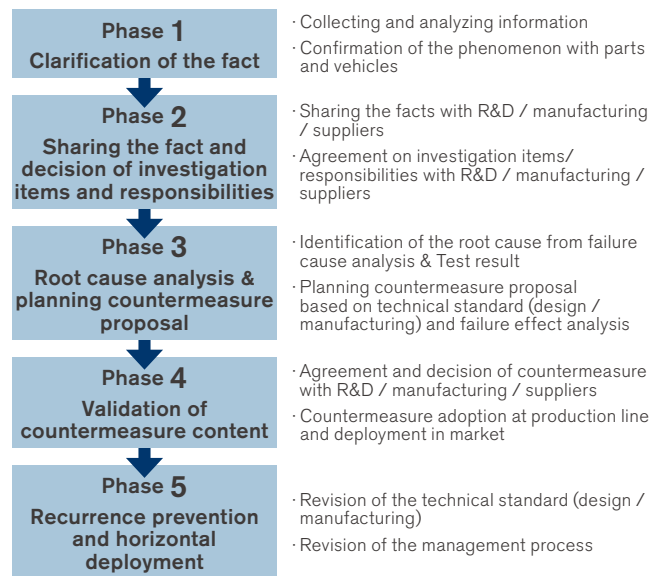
Phase 1
Clarification of the fact

· Collecting and analyzing information
· Confirmation of the phenomenon with parts and vehicles

Phase 2
Sharing the fact and decision of investigation items and responsibilities

· Sharing the facts with R&D / manufacturing / suppliers
· Agreement on investigation items/ responsibilities with R&D / manufacturing / suppliers

Phase 3
Root cause analysis & planning countermeasure proposal

· Identification of the root cause from failure cause analysis & Test result
· Planning countermeasure proposal based on technical standard (design / manufacturing) and failure effect analysis

Phase 4
Validation of countermeasure content

· Agreement and decision of countermeasure with R&D / manufacturing / suppliers
· Countermeasure adoption at production line and deployment in market

Phase 5
Recurrence prevention and horizontal deployment

· Revision of the technical standard (design / manufacturing)
· Revision of the management process